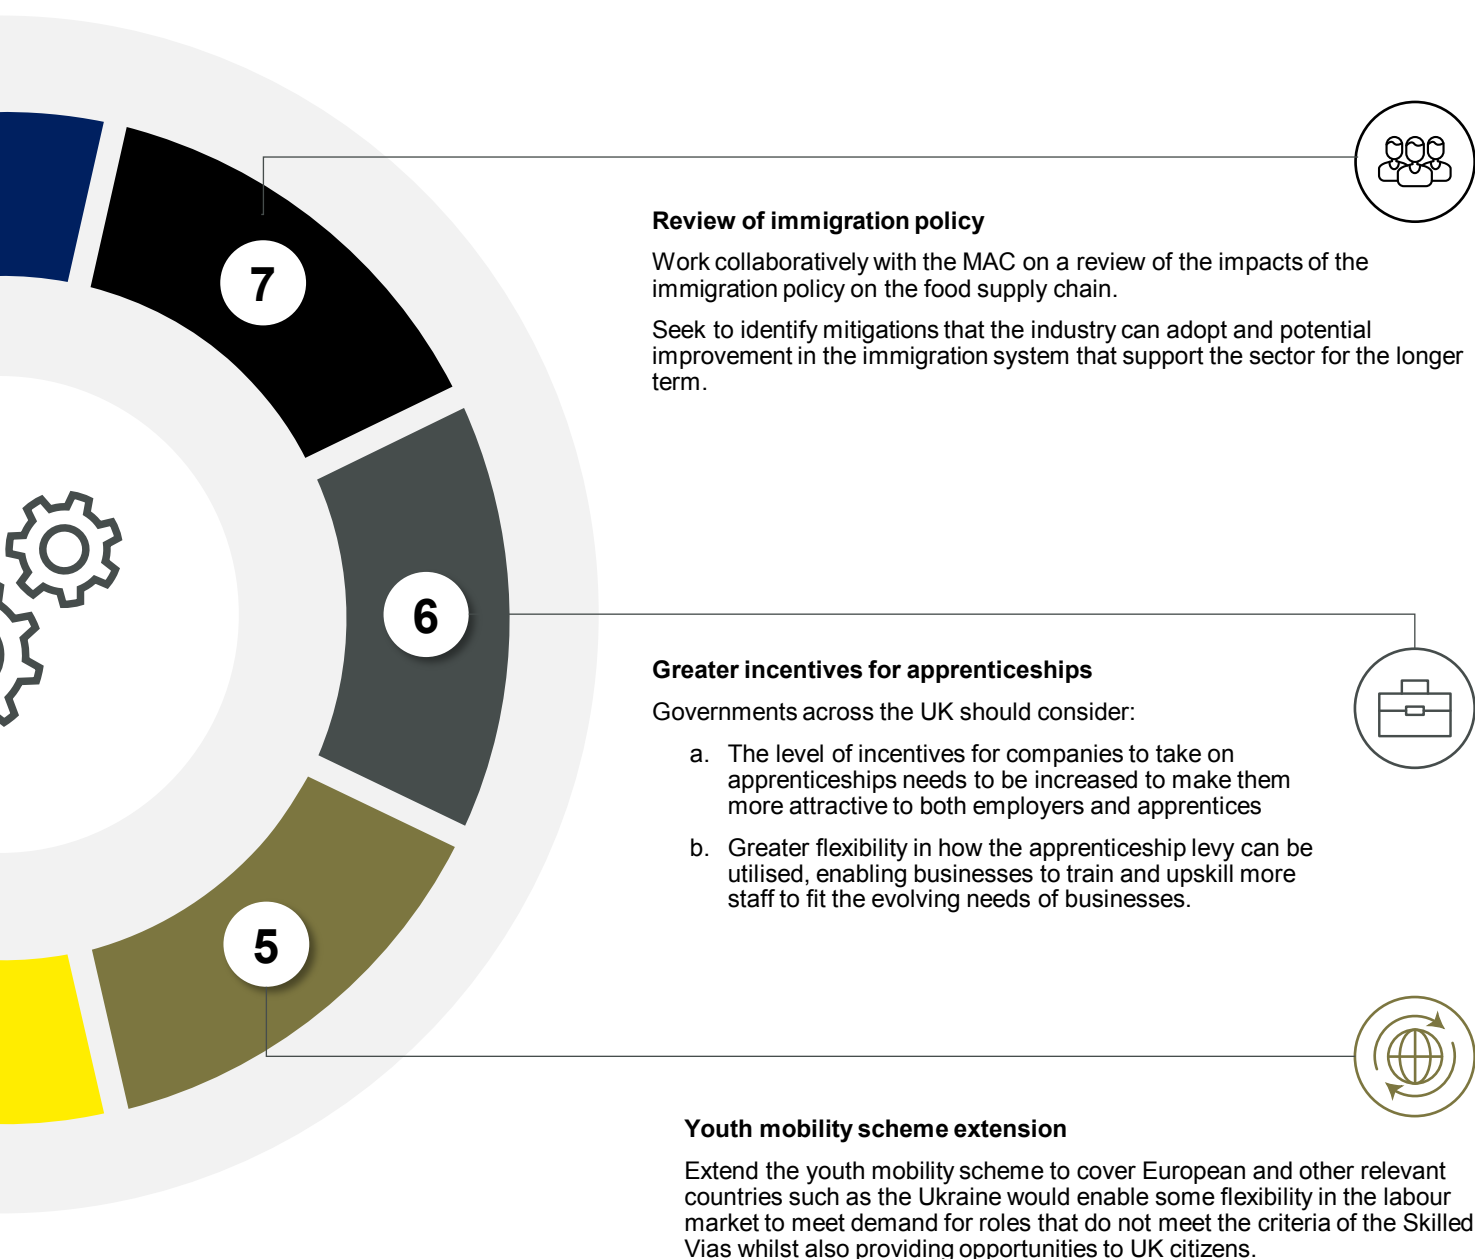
7

Review of immigration policy

Work collaboratively with the MAC on a review of the impacts of the immigration policy on the food supply chain.

Seek to identify mitigations that the industry can adopt and potential improvement in the immigration system that support the sector for the longer term.

6

Greater incentives for apprenticeships

Governments across the UK should consider:

a. The level of incentives for companies to take on apprenticeships needs to be increased to make them more attractive to both employers and apprentices

b. Greater flexibility in how the apprenticeship levy can be utilised, enabling businesses to train and upskill more staff to fit the evolving needs of businesses.

5

Youth mobility scheme extension

Extend the youth mobility scheme to cover European and other relevant countries such as the Ukraine would enable some flexibility in the labour market to meet demand for roles that do not meet the criteria of the Skilled Vias whilst also providing opportunities to UK citizens.